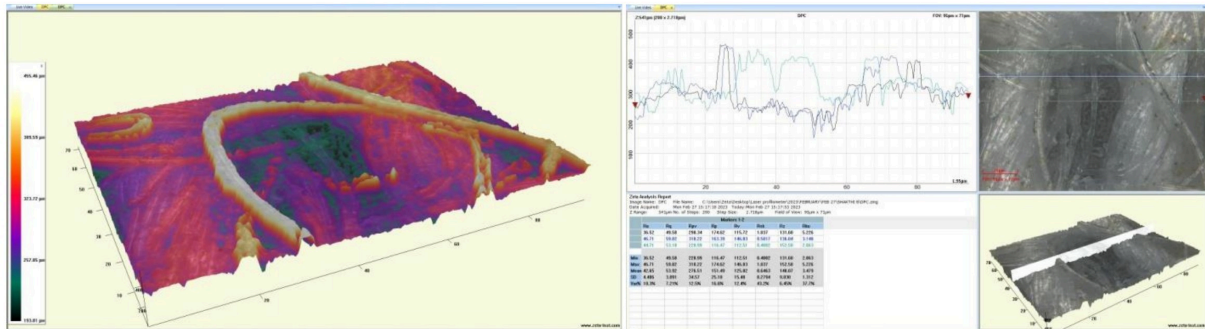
Live Video

455.46 µm

389.59 µm

323.72 µm

257.85 µm

193.01 µm

70
60
50
40
30
20
10

20
40
60
80

www.zeta-inst.com

Live Video

DPC

FOV: 95µm x 71µm

500
400
300
200
100

20
40
60
80

1.75µm

Zeta Analysis Report
Image Name: DPC
Date Acquired: Mon Feb 27 15:17:38 2023
Z Range:
Today: Mon Feb 27 15:27:02 2023

Markers 1-2

| | Ra | Rq | Rp | Rv | Rz | Rt | Rsk | Rku |
|---|---|---|---|---|---|---|---|---|
| | 36.52 | 49.58 | 250.34 | 174.62 | 115.72 | 1.037 | 131.08 | 5.235 |
| | 46.71 | 59.02 | 318.23 | 163.39 | 146.83 | 0.5612 | 138.69 | 3.146 |
| | 44.71 | 53.38 | 278.50 | 116.47 | 112.51 | 0.4002 | 153.58 | 2.063 |
| Min | 36.52 | 49.58 | 228.99 | 116.47 | 112.51 | 0.4002 | 131.08 | 2.063 |
| Max | 46.71 | 59.02 | 318.23 | 174.62 | 146.83 | 1.037 | 153.58 | 5.235 |
| Mean | 42.65 | 53.92 | 276.51 | 151.49 | 125.02 | 0.6465 | 140.67 | 3.478 |
| SD | 4.485 | 3.891 | 36.57 | 25.14 | 15.48 | 0.2744 | 9.838 | 1.312 |
| Var% | 10.5% | 7.21% | 13.0% | 16.6% | 12.4% | 42.2% | 6.45% | 37.7% |

www.zeta-inst.com